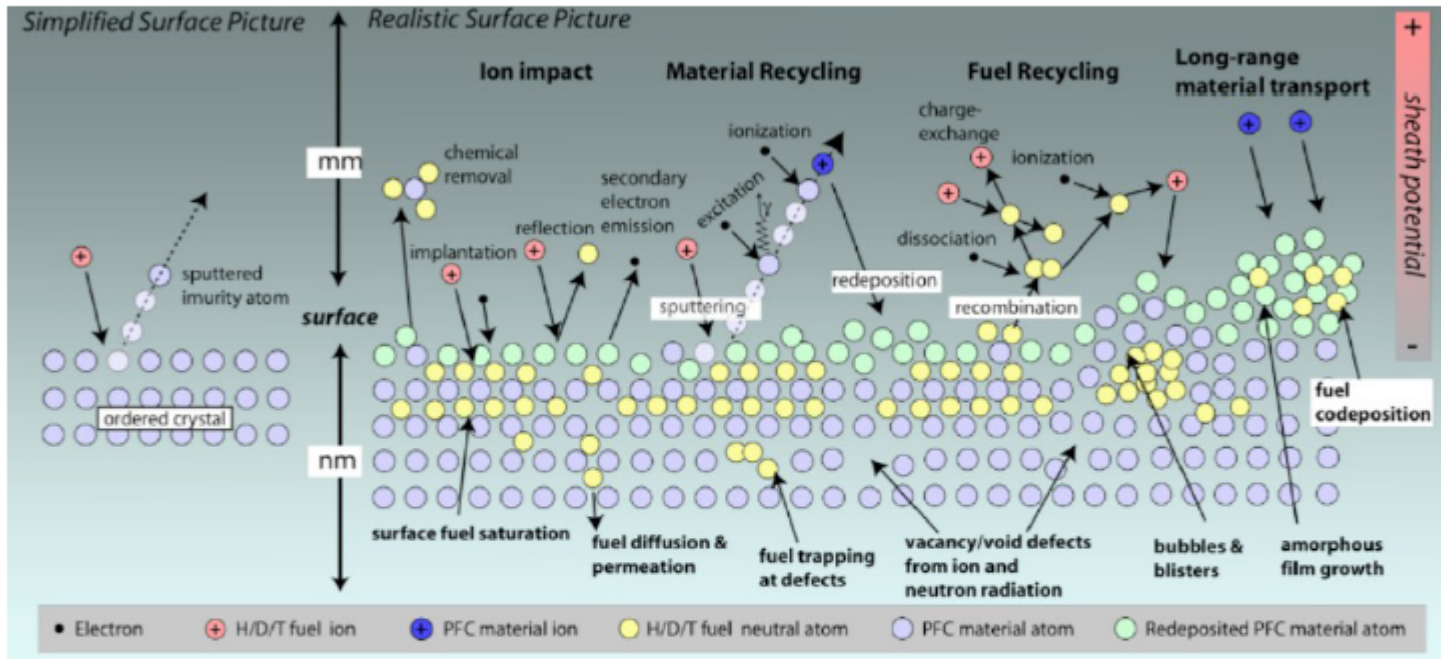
Simplified Surface Picture

Realistic Surface Picture

+

sheath potential

-

Ion impact

Material Recycling

Fuel Recycling

Long-range material transport

mm

nm

surface

chemical removal

secondary electron emission

reflection

implantation

ionization

excitation

γ

charge-exchange

ionization

dissociation

redeposition

recombination

sputtering

sputtered imurity atom

ordered crystal

surface fuel saturation

fuel diffusion & permeation

fuel trapping at defects

vacancy/void defects from ion and neutron radiation

bubbles & blisters

amorphous film growth

fuel codeposition

Electron

H/D/T fuel ion

PFC material ion

H/D/T fuel neutral atom

PFC material atom

Redeposited PFC material atom